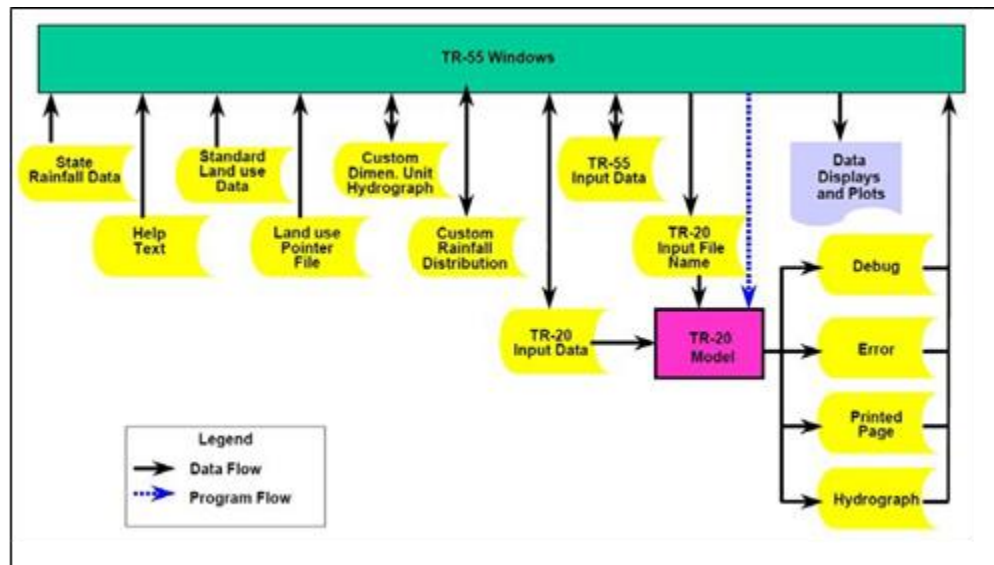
TR-55 Windows

State Rainfall Data

Help Text

Standard Land use Data

Land use Pointer File

Custom Dimen. Unit Hydrograph

Custom Rainfall Distribution

TR-55 Input Data

TR-20 Input File Name

Data Displays and Plots

TR-20 Input Data

TR-20 Model

Debug

Error

Printed Page

Hydrograph

Legend
Data Flow
Program Flow